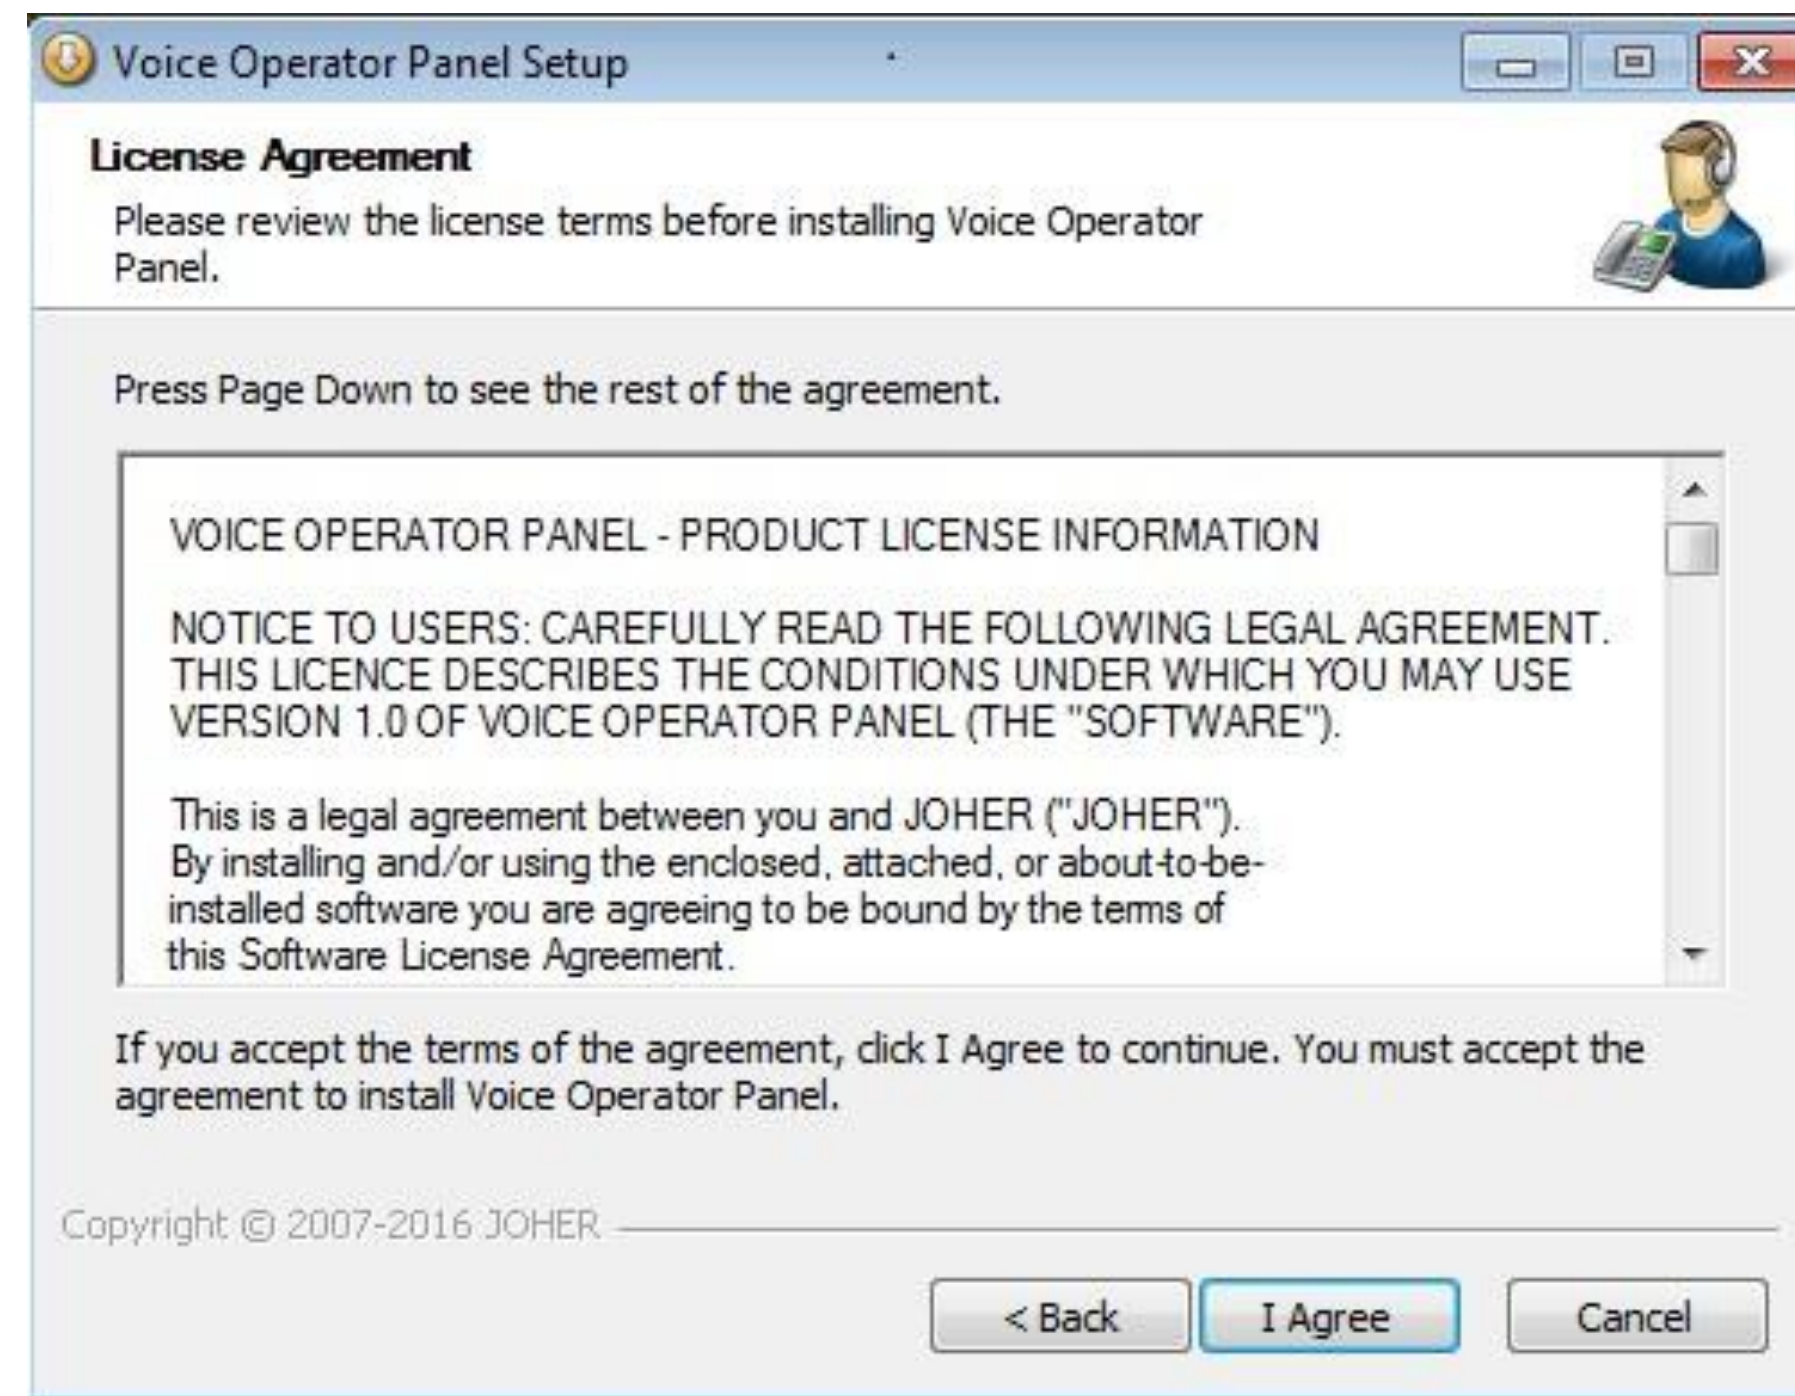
Voice Operator Panel Setup

License Agreement

Please review the license terms before installing Voice Operator Panel.

Press Page Down to see the rest of the agreement.

VOICE OPERATOR PANEL - PRODUCT LICENSE INFORMATION

NOTICE TO USERS: CAREFULLY READ THE FOLLOWING LEGAL AGREEMENT. THIS LICENCE DESCRIBES THE CONDITIONS UNDER WHICH YOU MAY USE VERSION 1.0 OF VOICE OPERATOR PANEL (THE "SOFTWARE").

This is a legal agreement between you and JOHER ("JOHER"). By installing and/or using the enclosed, attached, or about-to-be-installed software you are agreeing to be bound by the terms of this Software License Agreement.

If you accept the terms of the agreement, click I Agree to continue. You must accept the agreement to install Voice Operator Panel.

Copyright © 2007-2016 JOHER

< Back

I Agree

Cancel